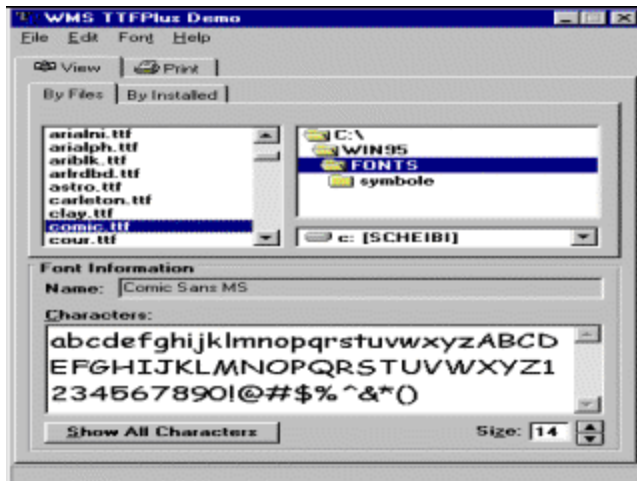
WMS TTFPlus Demo
File Edit Font Help
View Print
By Files By Installed
arialni.ttf
arialph.ttf
ariblk.ttf
arlrdbd.ttf
astro.ttf
carleton.ttf
clay.ttf
comic.ttf
cour.ttf
C:\
WIN95
FONTS
symbole
c: [SCHEIBI]
Font Information
Name: Comic Sans MS
Characters:
abcdefghijklmnopqrstuvwxyzABCD EFGHIJKLMNOPQRSTUVWXYZ1 234567890!@#$%^&*()
Show All Characters
Size: 14